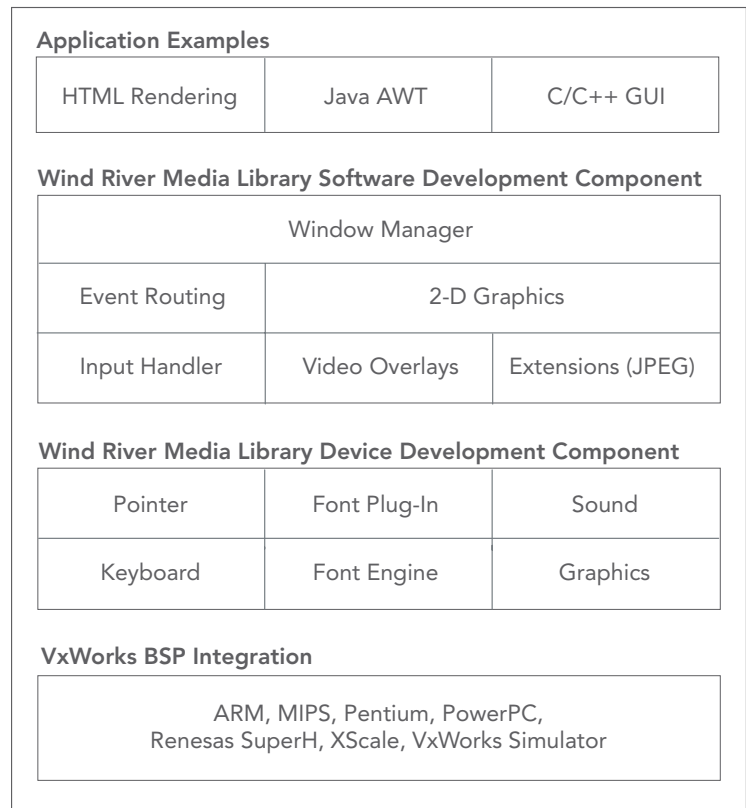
Application Examples

| HTML Rendering | Java AWT | C/C++ GUI |
|---|---|---|

Wind River Media Library Software Development Component

| Window Manager | | |
|---|---|---|
| Event Routing | 2-D Graphics | |
| Input Handler | Video Overlays | Extensions (JPEG) |

Wind River Media Library Device Development Component

| Pointer | Font Plug-In | Sound |
|---|---|---|
| Keyboard | Font Engine | Graphics |

VxWorks BSP Integration

ARM, MIPS, Pentium, PowerPC, Renesas SuperH, XScale, VxWorks Simulator